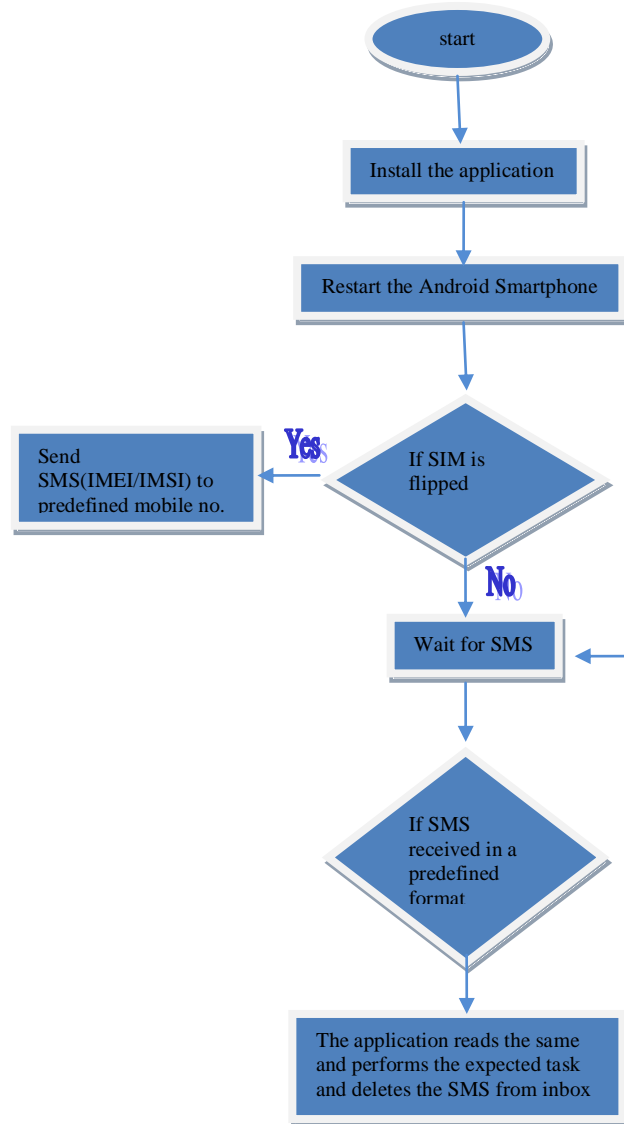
start

Install the application

Restart the Android Smartphone

If SIM is flipped

Yes

Send SMS(IMEI/IMSI) to predefined mobile no.

No

Wait for SMS

If SMS received in a predefined format

The application reads the same and performs the expected task and deletes the SMS from inbox